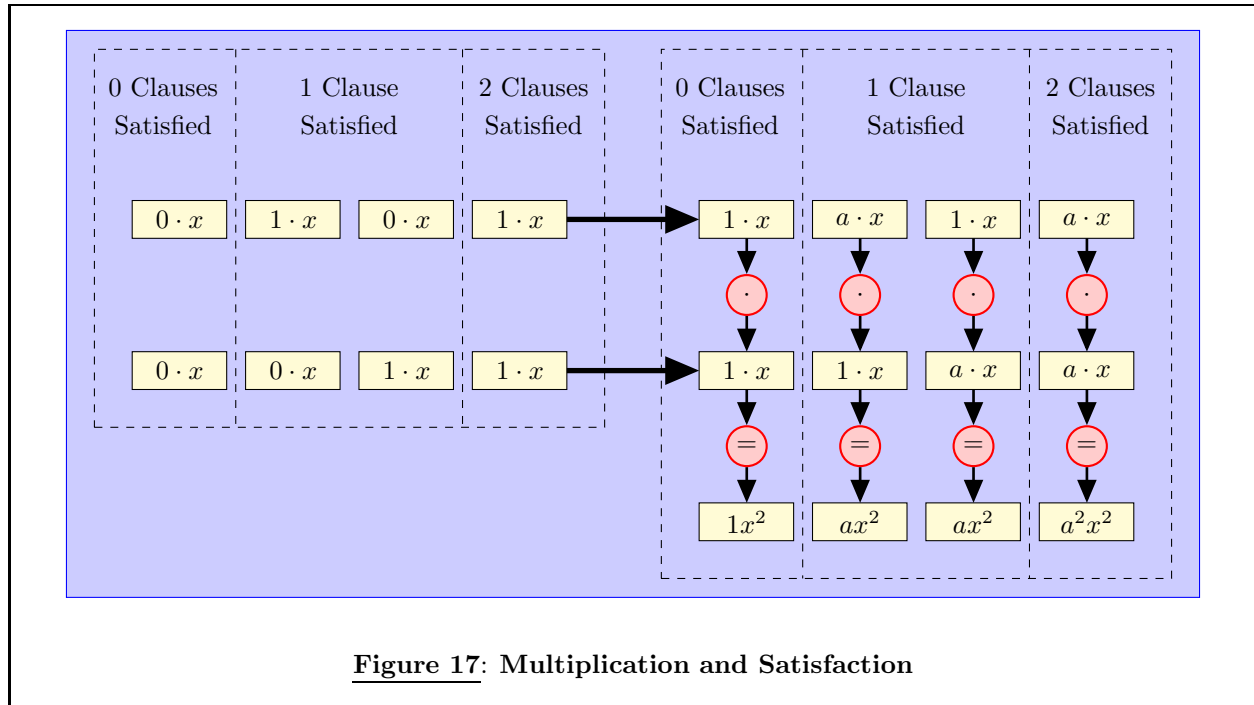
0 Clauses Satisfied

1 Clause Satisfied

2 Clauses Satisfied

$0 \cdot x$ | $1 \cdot x$ | $0 \cdot x$ | $1 \cdot x$

$0 \cdot x$ | $0 \cdot x$ | $1 \cdot x$ | $1 \cdot x$

0 Clauses Satisfied

1 Clause Satisfied

2 Clauses Satisfied

$1 \cdot x$ | $a \cdot x$ | $1 \cdot x$ | $a \cdot x$

$\cdot$ | $\cdot$ | $\cdot$ | $\cdot$

$1 \cdot x$ | $1 \cdot x$ | $a \cdot x$ | $a \cdot x$

$=$ | $=$ | $=$ | $=$

$1x^2$ | $ax^2$ | $ax^2$ | $a^2x^2$

**Figure 17: Multiplication and Satisfaction**